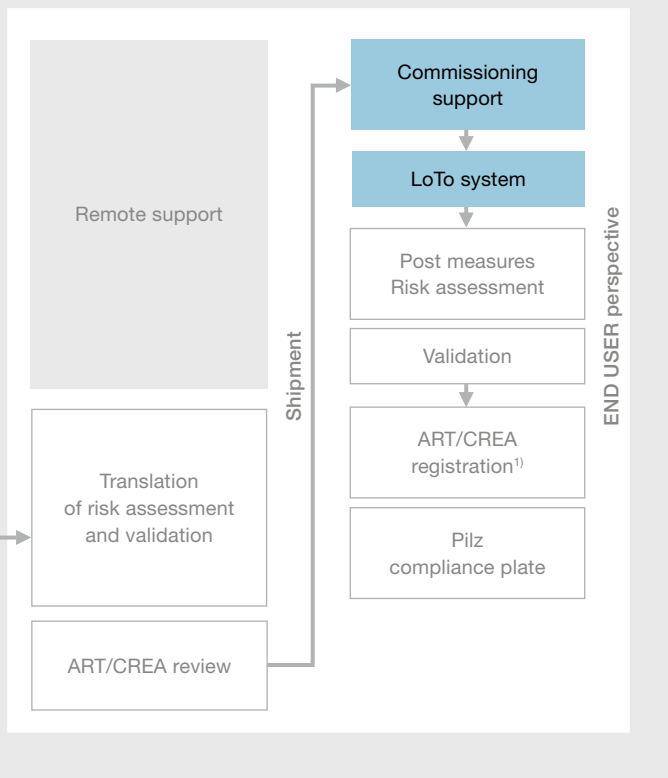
Remote support

Translation of risk assessment and validation

ART/CREA review

Shipment

Commissioning support

LoTo system

Post measures Risk assessment

Validation

ART/CREA registration$^{1)}$

Pilz compliance plate

END USER perspective